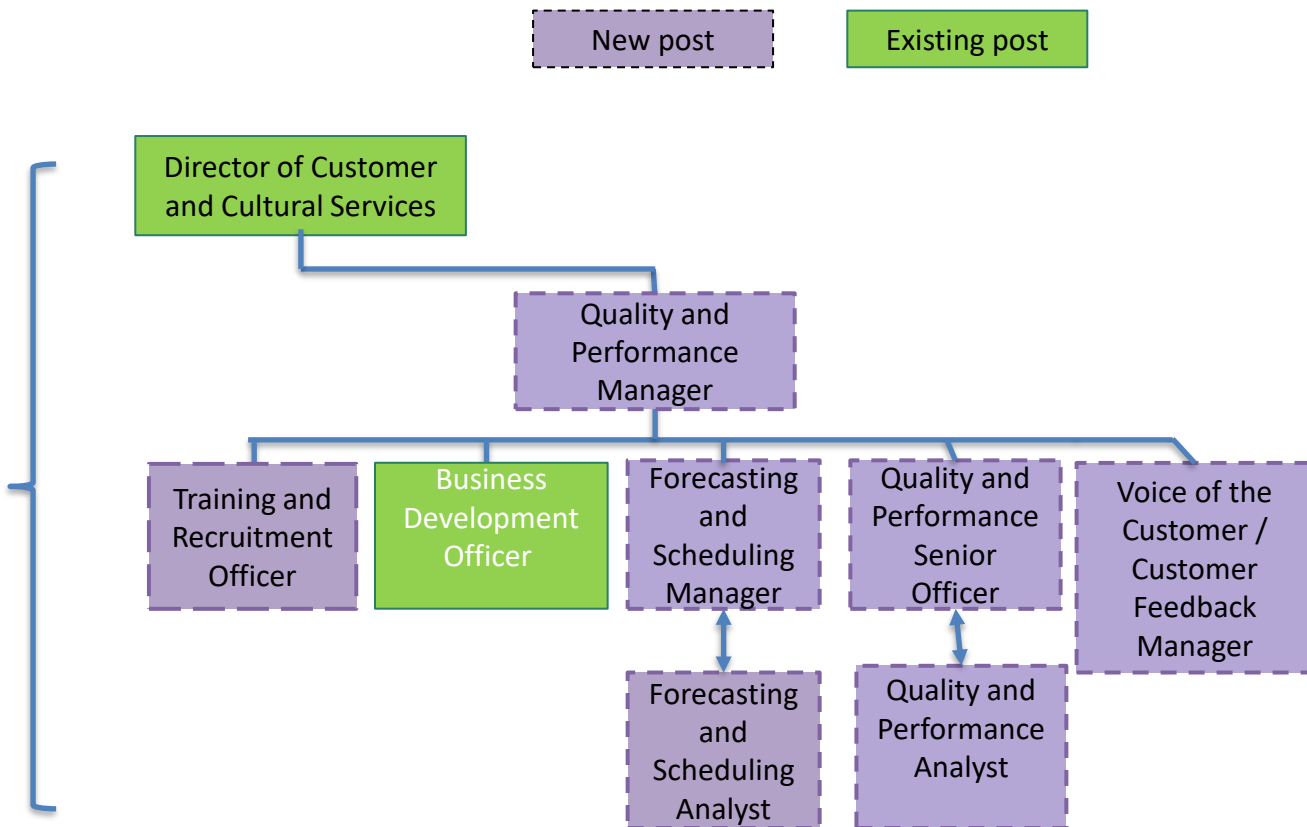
New post

Existing post

Director of Customer and Cultural Services

Quality and Performance Manager

Training and Recruitment Officer

Business Development Officer

Forecasting and Scheduling Manager

Quality and Performance Senior Officer

Voice of the Customer / Customer Feedback Manager

Forecasting and Scheduling Analyst

Quality and Performance Analyst